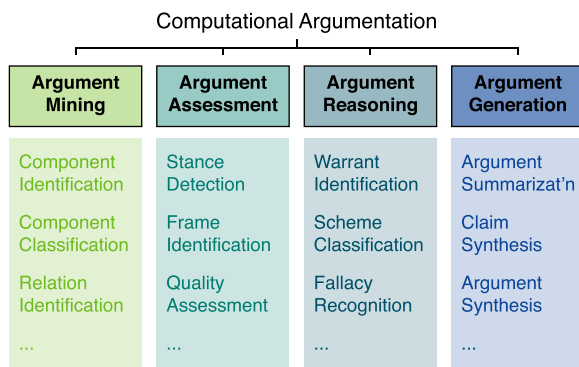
Computational Argumentation

Argument Mining

Component Identification

Component Classification

Relation Identification

...

Argument Assessment

Stance Detection

Frame Identification

Quality Assessment

...

Argument Reasoning

Warrant Identification

Scheme Classification

Fallacy Recognition

...

Argument Generation

Argument Summarizat'n

Claim Synthesis

Argument Synthesis

...